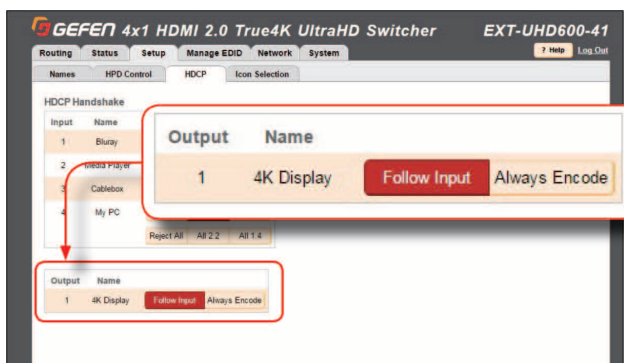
GEFEN 4x1 HDMI 2.0 True4K UltraHD Switcher EXT-UHD600-41

Routing Status Setup Manage EDID Network System

? Help Log Out

Names HPD Control HDCP Icon Selection

HDCP Handshake

| Input | Name |
|---|---|
| 1 | Bluray |
| 2 | Media Player |
| 3 | Cablebox |
| 4 | My PC |

Reject All All 2.2 All 1.4

| Output | Name | | |
|---|---|---|---|
| 1 | 4K Display | Follow Input | Always Encode |

| Output | Name | | |
|---|---|---|---|
| 1 | 4K Display | Follow Input | Always Encode |